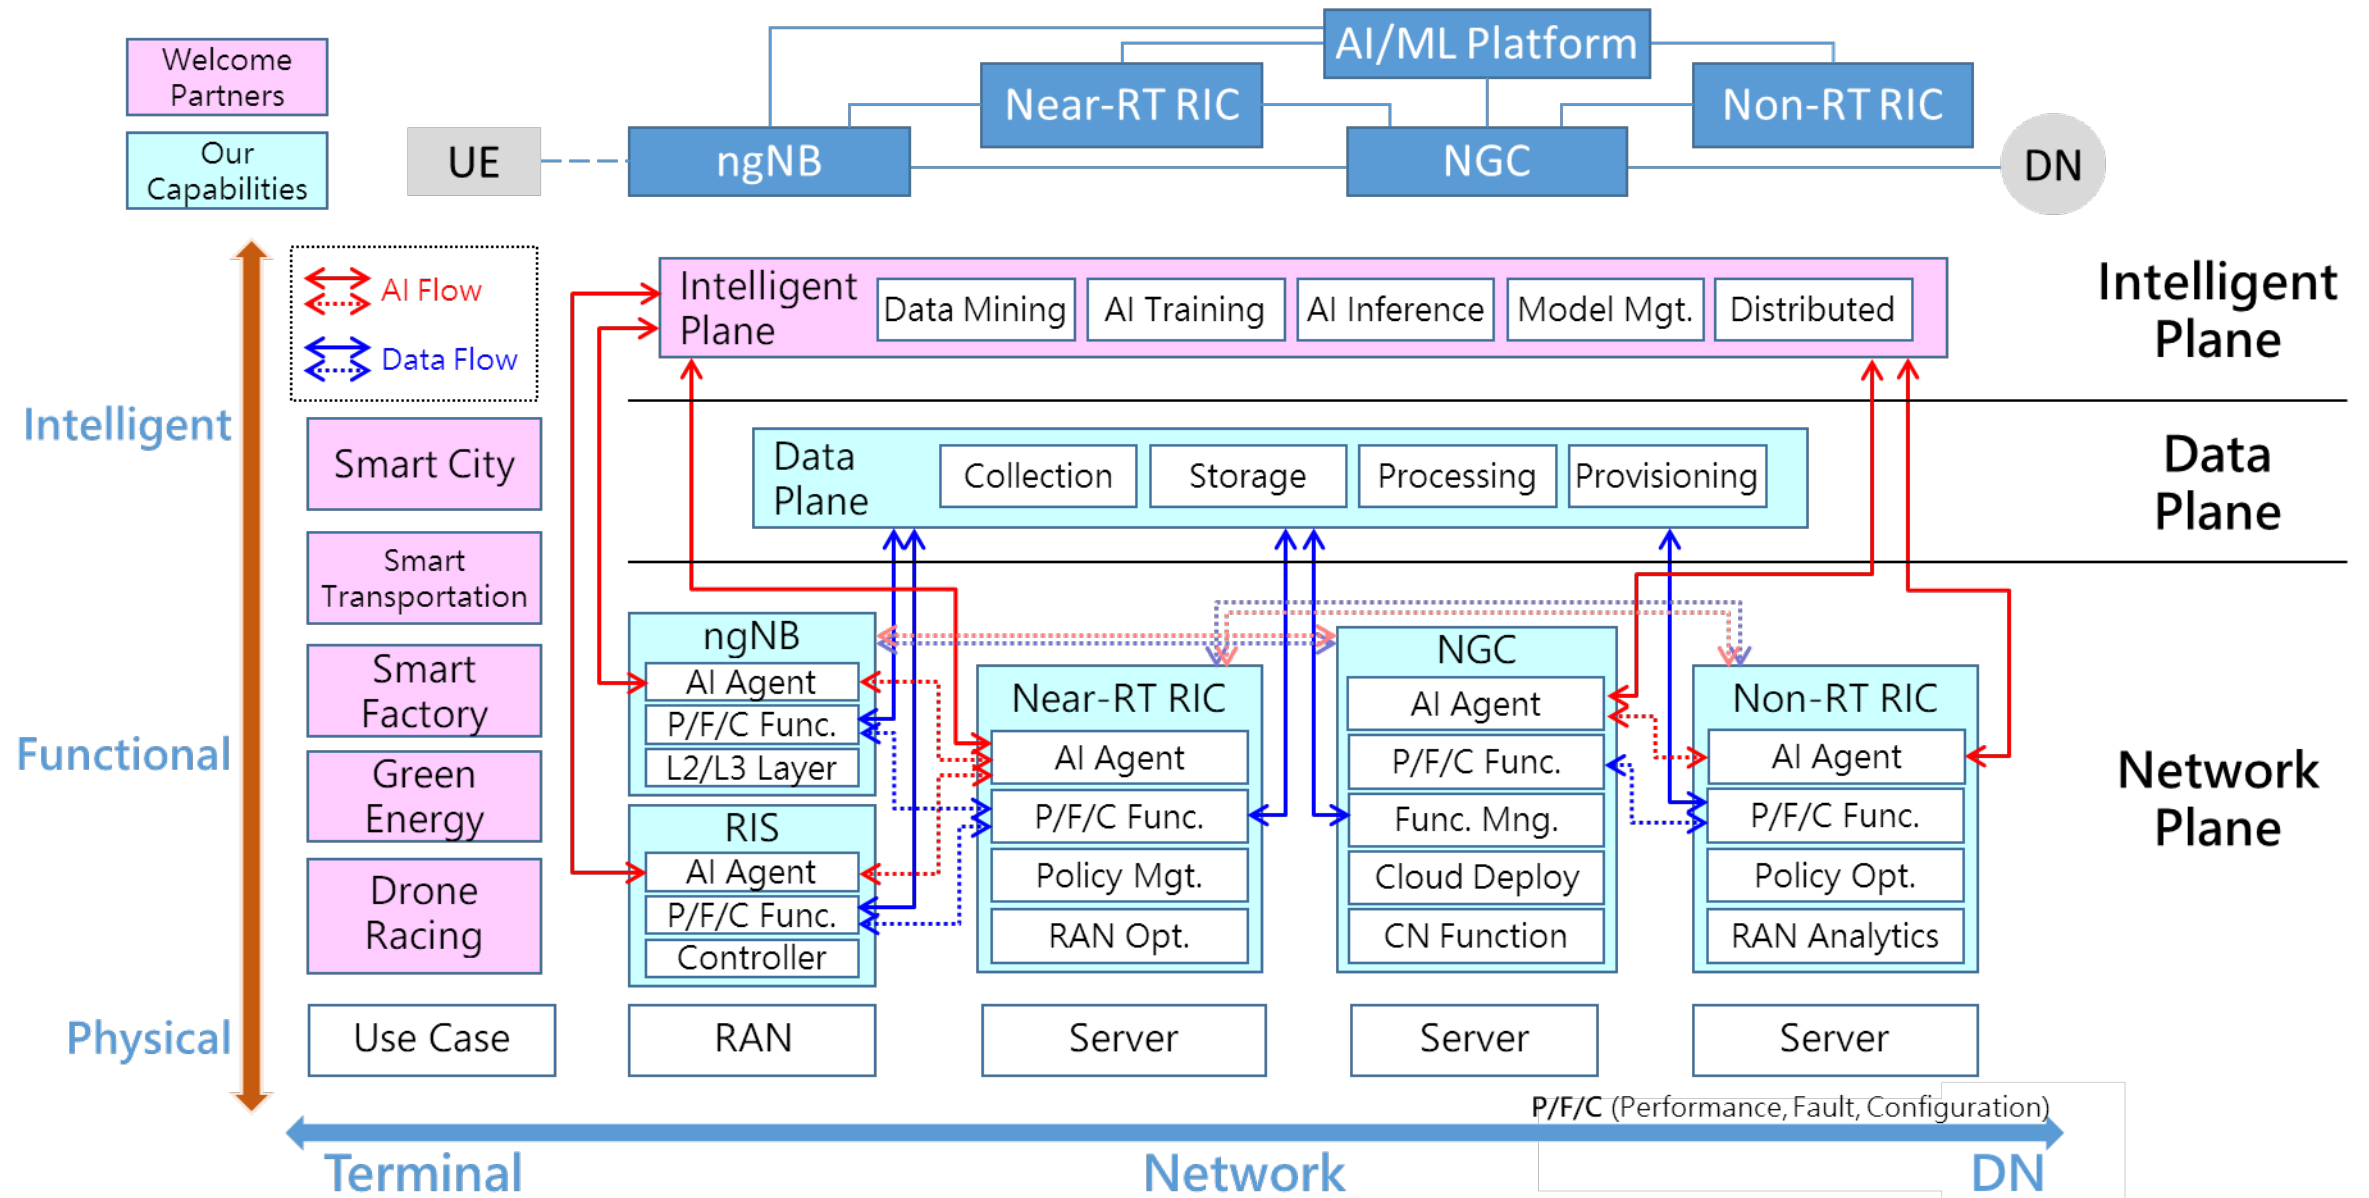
Welcome Partners

Our Capabilities

UE

AI/ML Platform

Near-RT RIC

Non-RT RIC

ngNB

NGC

DN

AI Flow

Data Flow

Intelligent Plane

Data Mining

AI Training

AI Inference

Model Mgt.

Distributed

Intelligent Plane

Data Plane

Collection

Storage

Processing

Provisioning

Data Plane

Intelligent

Smart City

Smart Transportation

Smart Factory

Green Energy

Drone Racing

Functional

ngNB

AI Agent

P/F/C Func.

L2/L3 Layer

RIS

AI Agent

P/F/C Func.

Controller

Near-RT RIC

AI Agent

P/F/C Func.

Policy Mgt.

RAN Opt.

NGC

AI Agent

P/F/C Func.

Func. Mng.

Cloud Deploy

CN Function

Non-RT RIC

AI Agent

P/F/C Func.

Policy Opt.

RAN Analytics

Network Plane

Physical

Use Case

RAN

Server

Server

Server

P/F/C (Performance, Fault, Configuration)

Terminal

Network

DN